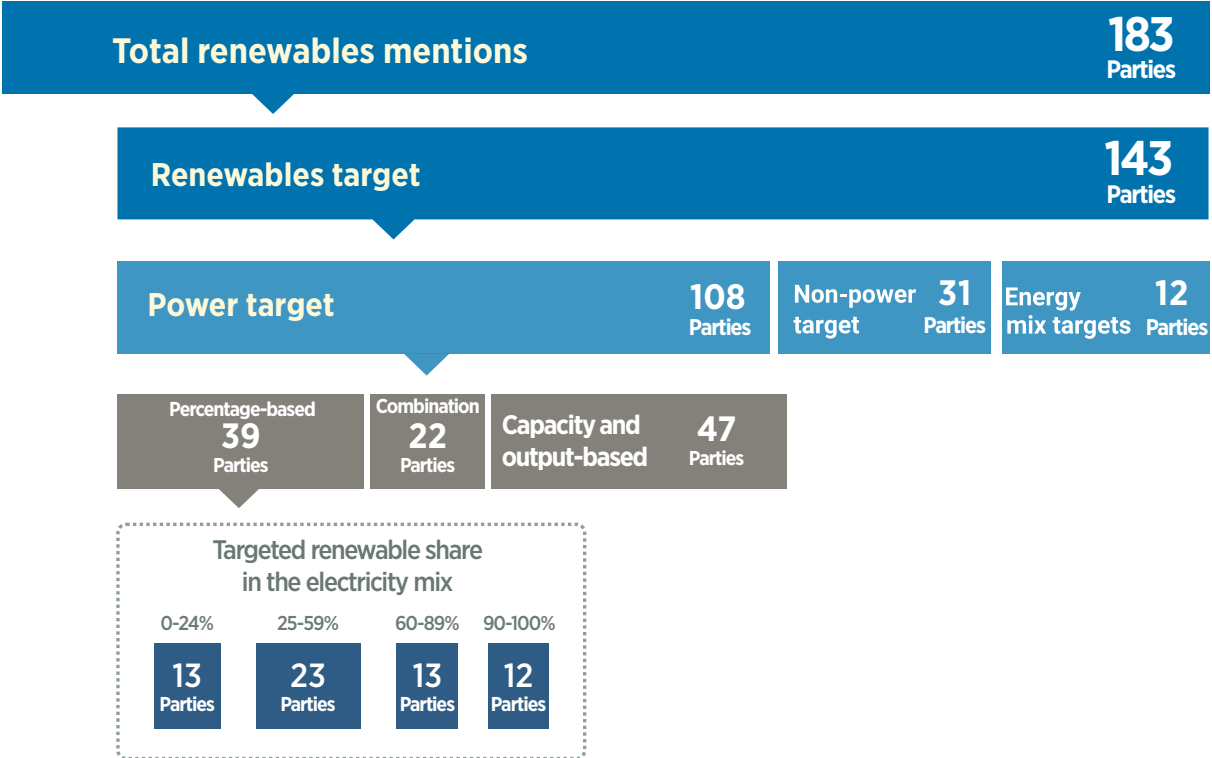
Total renewables mentions
183
Parties

Renewables target
143
Parties

Power target
108
Parties

Non-power target
31
Parties

Energy mix targets
12
Parties

Percentage-based
39
Parties

Combination
22
Parties

Capacity and output-based
47
Parties

Targeted renewable share in the electricity mix

0-24%
13
Parties

25-59%
23
Parties

60-89%
13
Parties

90-100%
12
Parties